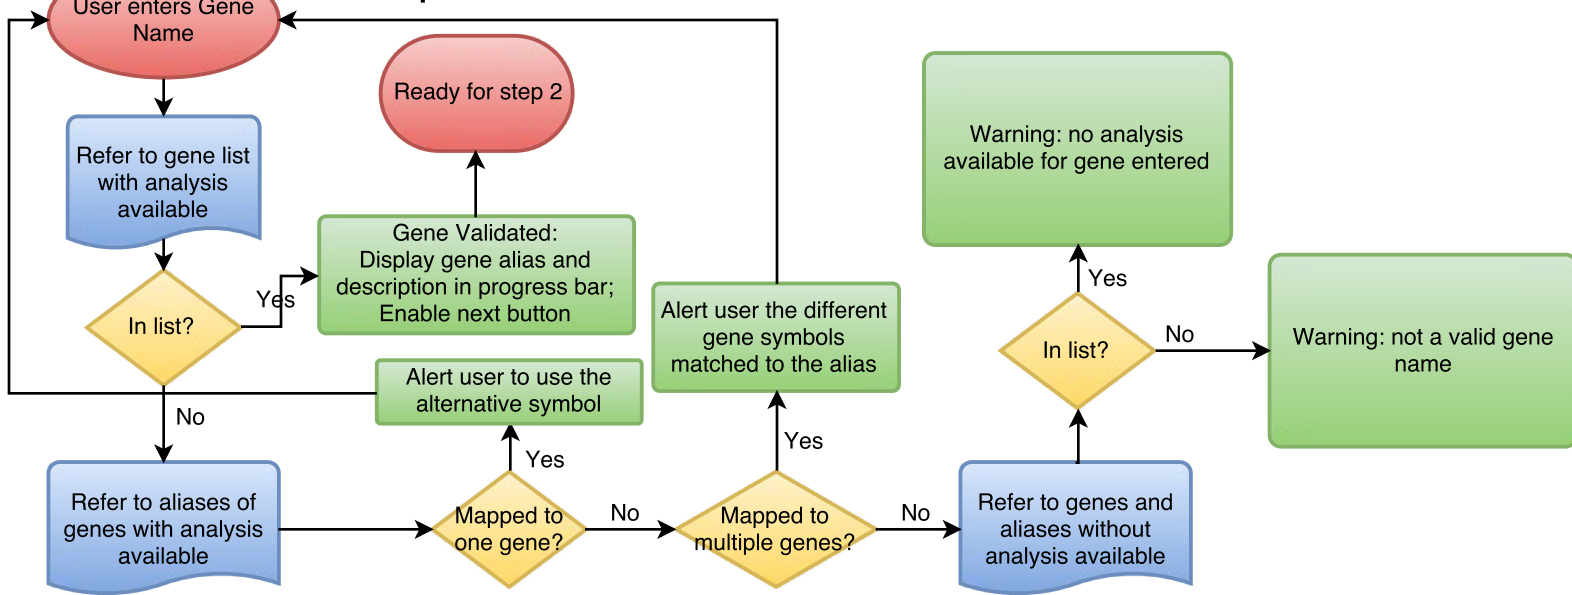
User enters Gene Name

Refer to gene list with analysis available

In list?

Yes

Gene Validated: Display gene alias and description in progress bar; Enable next button

Ready for step 2

No

Alert user to use the alternative symbol

Refer to aliases of genes with analysis available

Mapped to one gene?

Yes

No

Mapped to multiple genes?

Yes

Alert user the different gene symbols matched to the alias

No

Refer to genes and aliases without analysis available

In list?

Yes

Warning: no analysis available for gene entered

No

Warning: not a valid gene name